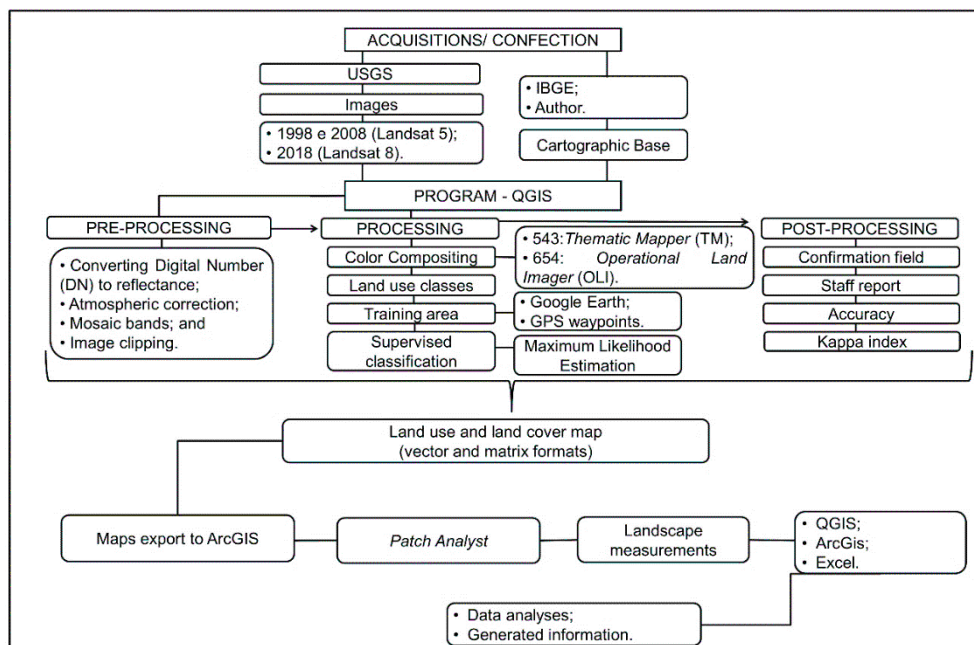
ACQUISITIONS/ CONFECTION

USGS

Images

• 1998 e 2008 (Landsat 5);
• 2018 (Landsat 8).

• IBGE;
• Author.

Cartographic Base

PROGRAM - QGIS

PRE-PROCESSING

• Converting Digital Number (DN) to reflectance;
• Atmospheric correction;
• Mosaic bands; and
• Image clipping.

PROCESSING

Color Compositing

• 543: *Thematic Mapper* (TM);
• 654: *Operational Land Imager* (OLI).

Land use classes

Training area

• Google Earth;
• GPS waypoints.

Supervised classification

Maximum Likelihood Estimation

POST-PROCESSING

Confirmation field

Staff report

Accuracy

Kappa index

Land use and land cover map (vector and matrix formats)

Maps export to ArcGIS

*Patch Analyst*

Landscape measurements

• QGIS;
• ArcGis;
• Excel.

• Data analyses;
• Generated information.